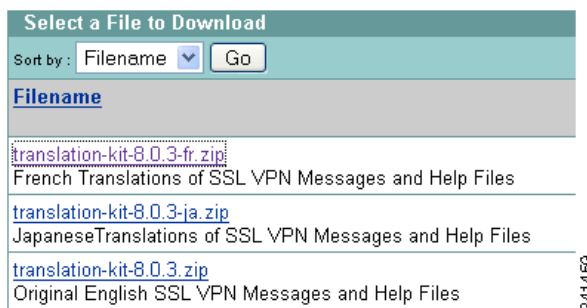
Select a File to Download

Sort by : Filename Go

Filename

translation-kit-8.0.3-fr.zip
French Translations of SSL VPN Messages and Help Files

translation-kit-8.0.3-ja.zip
JapaneseTranslations of SSL VPN Messages and Help Files

translation-kit-8.0.3.zip
Original English SSL VPN Messages and Help Files

241459